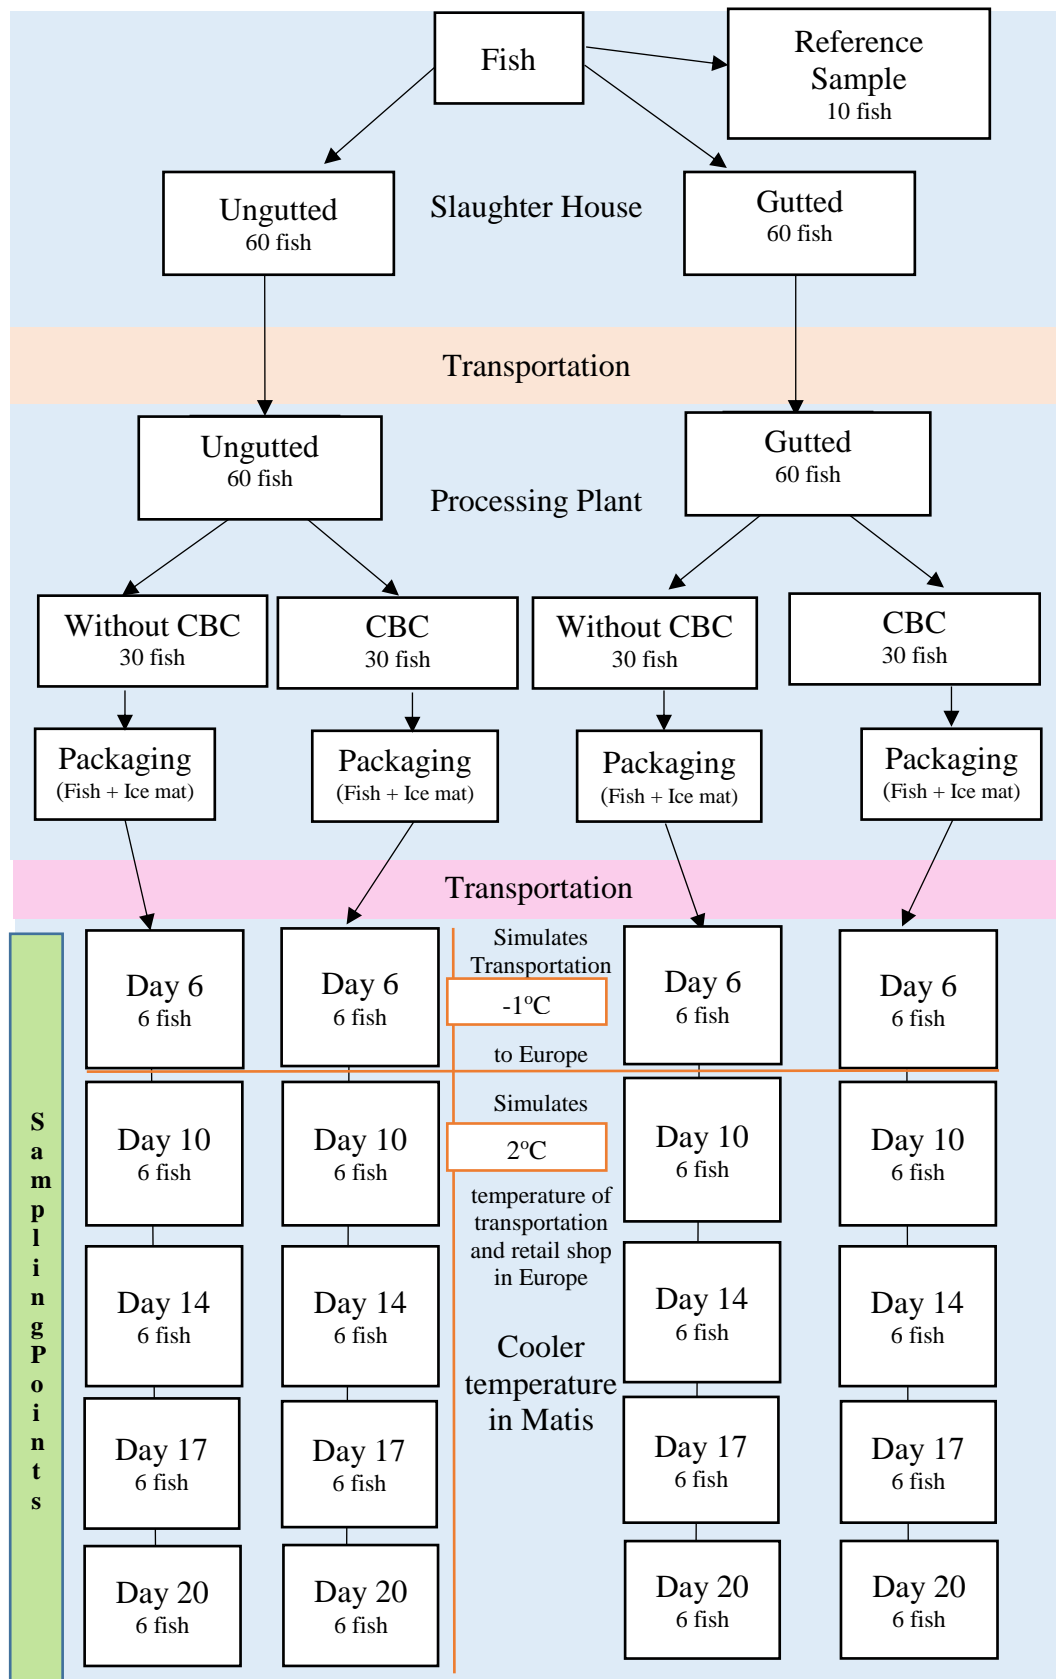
Fish

Reference Sample
10 fish

Ungutted
60 fish

Slaughter House

Gutted
60 fish

Transportation

Ungutted
60 fish

Processing Plant

Gutted
60 fish

Without CBC
30 fish

CBC
30 fish

Without CBC
30 fish

CBC
30 fish

Packaging
(Fish + Ice mat)

Packaging
(Fish + Ice mat)

Packaging
(Fish + Ice mat)

Packaging
(Fish + Ice mat)

Transportation

Sampling Points

Day 6
6 fish

Day 6
6 fish

Simulates Transportation
-1°C
to Europe

Day 6
6 fish

Day 6
6 fish

Day 10
6 fish

Day 10
6 fish

Simulates
2°C
temperature of transportation and retail shop in Europe

Day 10
6 fish

Day 10
6 fish

Day 14
6 fish

Day 14
6 fish

Cooler temperature in Matis

Day 14
6 fish

Day 14
6 fish

Day 17
6 fish

Day 17
6 fish

Day 17
6 fish

Day 17
6 fish

Day 20
6 fish

Day 20
6 fish

Day 20
6 fish

Day 20
6 fish